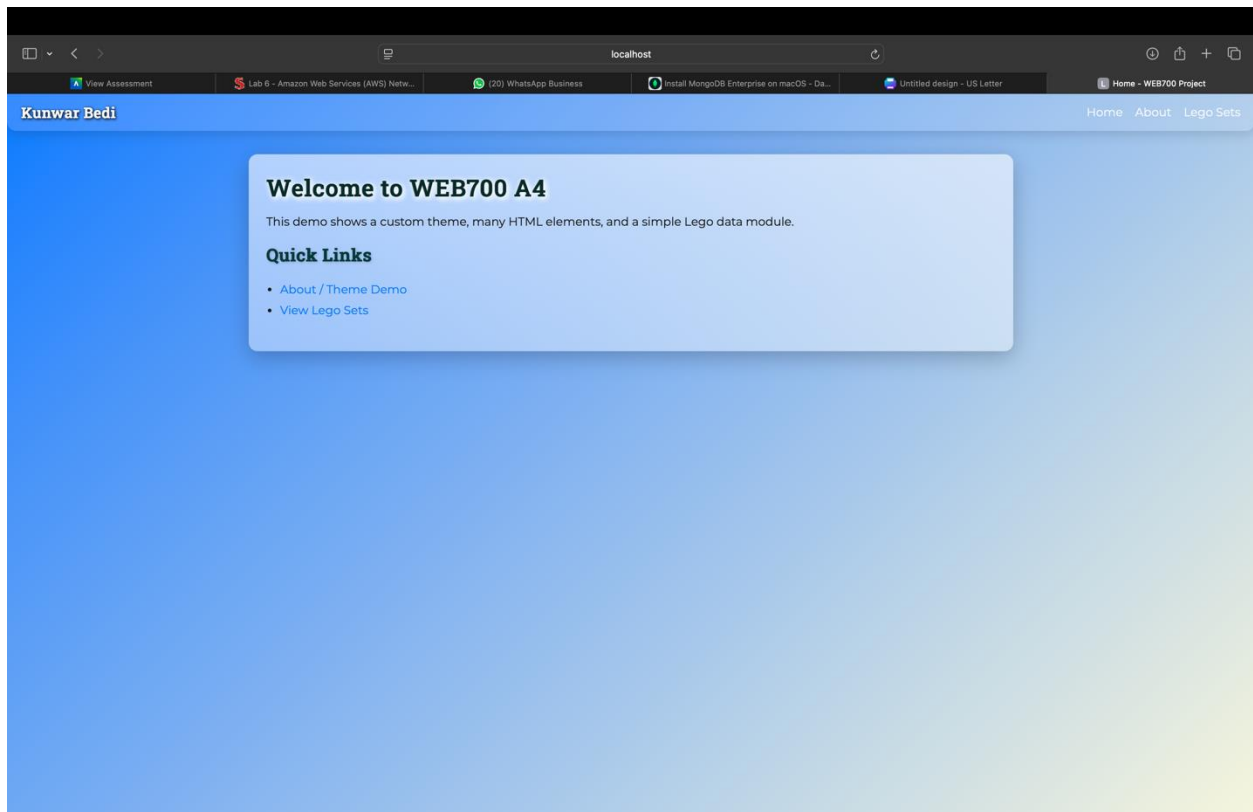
localhost

View Assessment
Lab 6 - Amazon Web Services (AWS) Netw...
(20) WhatsApp Business
Install MongoDB Enterprise on macOS - Da...
Untitled design - US Letter
Home - WEB700 Project

Kunwar Bedi

Home About Lego Sets

Welcome to WEB700 A4

This demo shows a custom theme, many HTML elements, and a simple Lego data module.

Quick Links

- About / Theme Demo
- View Lego Sets